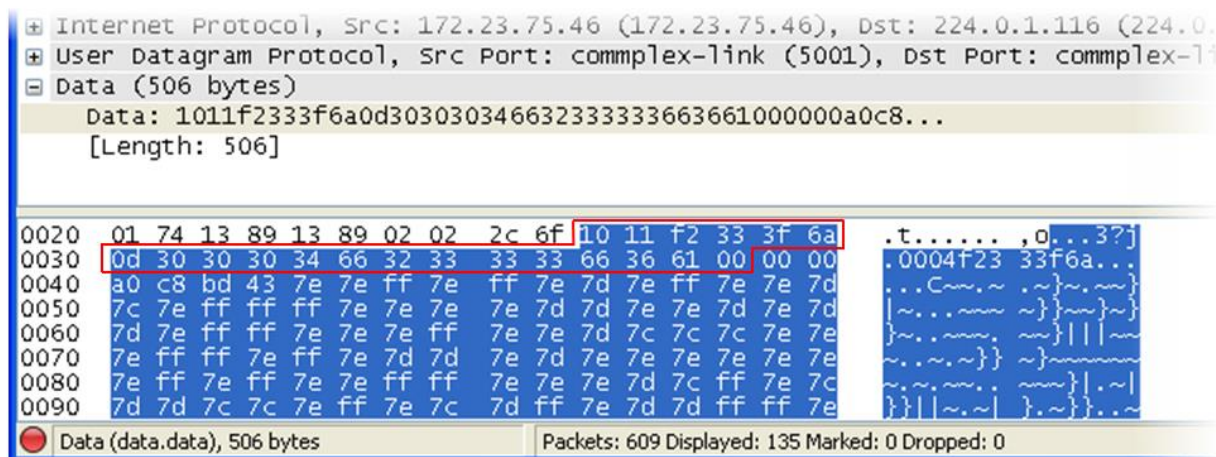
⊞ Internet Protocol, Src: 172.23.75.46 (172.23.75.46), Dst: 224.0.1.116 (224.0.
⊞ User Datagram Protocol, Src Port: commplex-link (5001), Dst Port: commplex-li
⊟ Data (506 bytes)
Data: 1011f2333f6a0d3030303466323333336636610000000a0c8...
[Length: 506]

0020 01 74 13 89 13 89 02 02 2c 6f 10 11 f2 33 3f 6a .t...... ,o...3?j
0030 0d 30 30 30 34 66 32 33 33 33 66 36 61 00 00 00 .0004f23 33f6a...
0040 a0 c8 bd 43 7e 7e ff 7e ff 7e 7d 7e ff 7e 7e 7d ...C~~.~ .~}~.~~}
0050 7c 7e ff ff ff 7e 7e 7e 7e 7d 7d 7e 7e 7d 7e 7d |~...~~~ ~}}~~}~}
0060 7d 7e ff ff 7e 7e 7e ff 7e 7e 7d 7c 7c 7c 7e 7e }~..~~~. ~~}|||~~
0070 7e ff ff 7e ff 7e 7d 7d 7e 7d 7e 7e 7e 7e 7e 7e ~..~.~}} ~}~~~~~~
0080 7e ff 7e ff 7e 7e ff ff 7e 7e 7e 7d 7c ff 7e 7c ~.~.~~.. ~~~}|.~|
0090 7d 7d 7c 7c 7e ff 7e 7c 7d ff 7e 7d 7d ff ff 7e }}||~.~| }.~}}..~

Data (data.data), 506 bytes
Packets: 609 Displayed: 135 Marked: 0 Dropped: 0